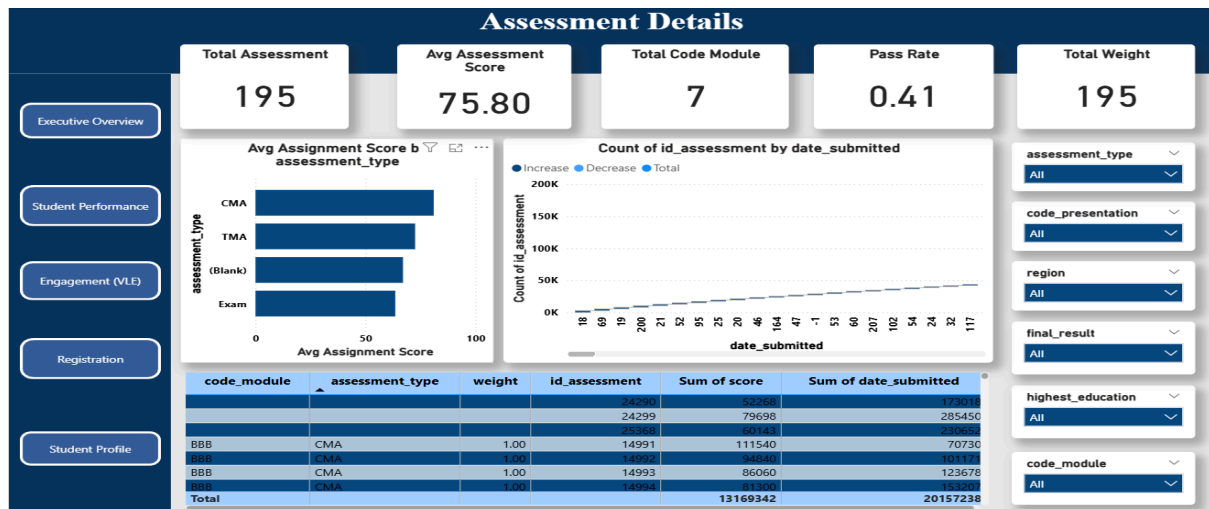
Assessment Details

Total Assessment
195

Avg Assessment Score
75.80

Total Code Module
7

Pass Rate
0.41

Total Weight
195

Executive Overview

Student Performance

Engagement (VLE)

Registration

Student Profile

Avg Assignment Score b assessment_type

assessment_type
CMA
TMA
(Blank)
Exam
0
50
100
Avg Assignment Score

Count of id_assessment by date_submitted
Increase Decrease Total
200K
150K
100K
50K
0K
Count of id_assessment
18 69 19 200 21 52 95 25 46 164 47 -1 53 58 207 102 54 24 32 117
date_submitted

assessment_type
All

code_presentation
All

region
All

final_result
All

highest_education
All

code_module
All

| code_module | assessment_type | weight | id_assessment | Sum of score | Sum of date_submitted |
|---|---|---|---|---|---|
| | | | 24290 | 52268 | 173018 |
| | | | 24299 | 79698 | 285450 |
| | | | 25368 | 60143 | 230652 |
| BBB | CMA | 1.00 | 14991 | 111540 | 70730 |
| BBB | CMA | 1.00 | 14992 | 94840 | 101171 |
| BBB | CMA | 1.00 | 14993 | 86060 | 123678 |
| BBB | CMA | 1.00 | 14994 | 81300 | 153207 |
| Total | | | | 13169342 | 20157238 |